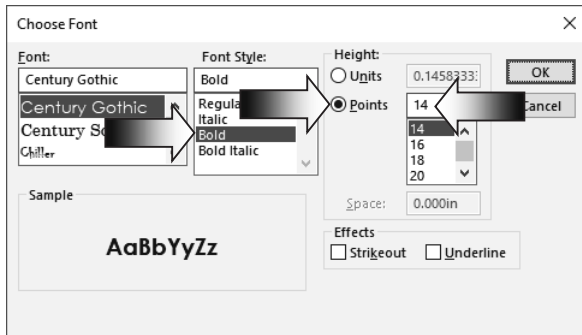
Choose Font

Font:
Century Gothic
Century Gothic
Century Sc
Chiller

Font Style:
Bold
Regula
Italic
Bold
Bold Italic

Height:
Units 0.1458333
Points 14
14
16
18
20

Space: 0.000in

OK
Cancel

Sample
AaBbYyZz

Effects
Strikeout
Underline